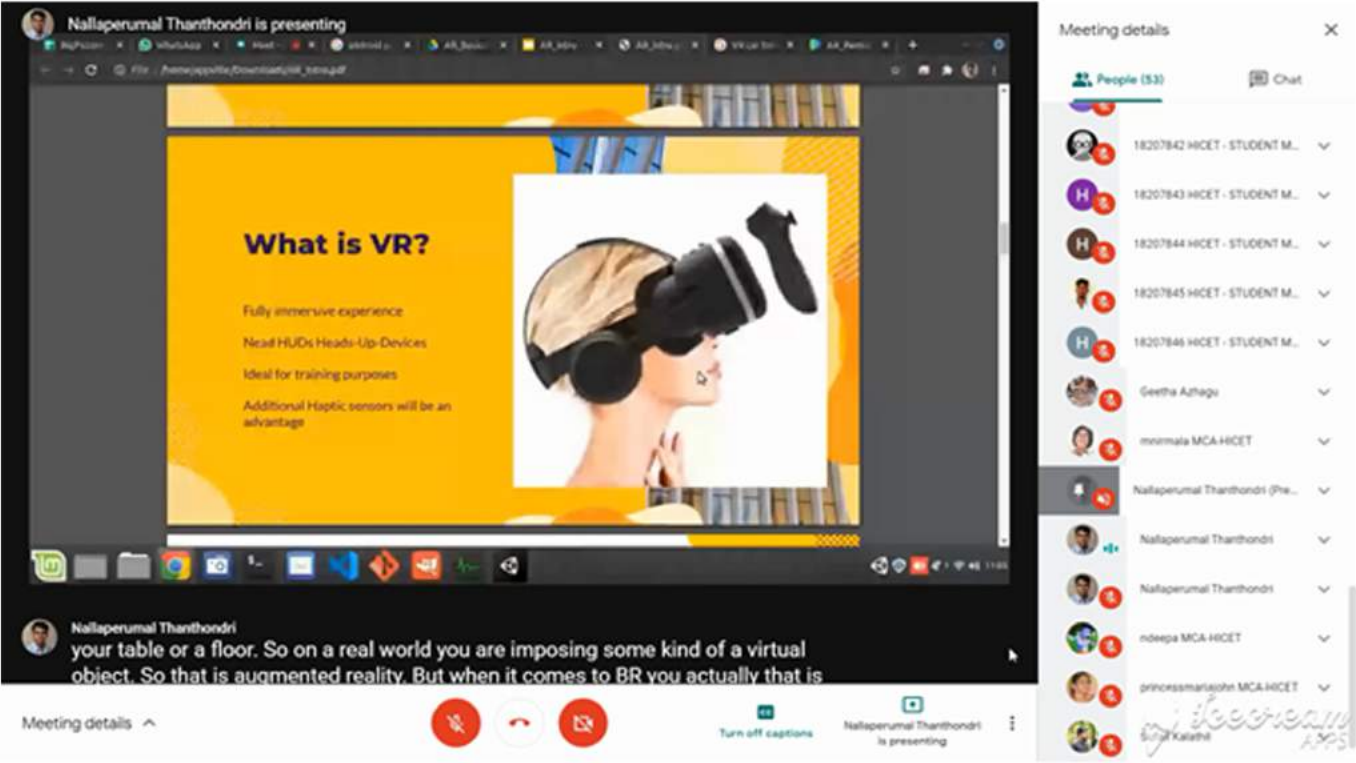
Nallaperumal Thanthondri is presenting

What is VR?

Fully immersive experience

Need HUDs Heads-Up-Devices

Ideal for training purposes

Additional Haptic sensors will be an advantage

Nallaperumal Thanthondri
your table or a floor. So on a real world you are imposing some kind of a virtual object. So that is augmented reality. But when it comes to BR you actually that is

Meeting details

Turn off captions

Nallaperumal Thanthondri is presenting

Meeting details

People (53)

Chat

18207842 HICET - STUDENT M...

18207843 HICET - STUDENT M...

18207844 HICET - STUDENT M...

18207845 HICET - STUDENT M...

18207846 HICET - STUDENT M...

Geetha Azhagu

mnirmala MCA-HICET

Nallaperumal Thanthondri (Pre...

Nallaperumal Thanthondri

Nallaperumal Thanthondri

ndeepa MCA-HICET

princessmariajohn MCA-HICET

Sunil Kalathil

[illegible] APPS